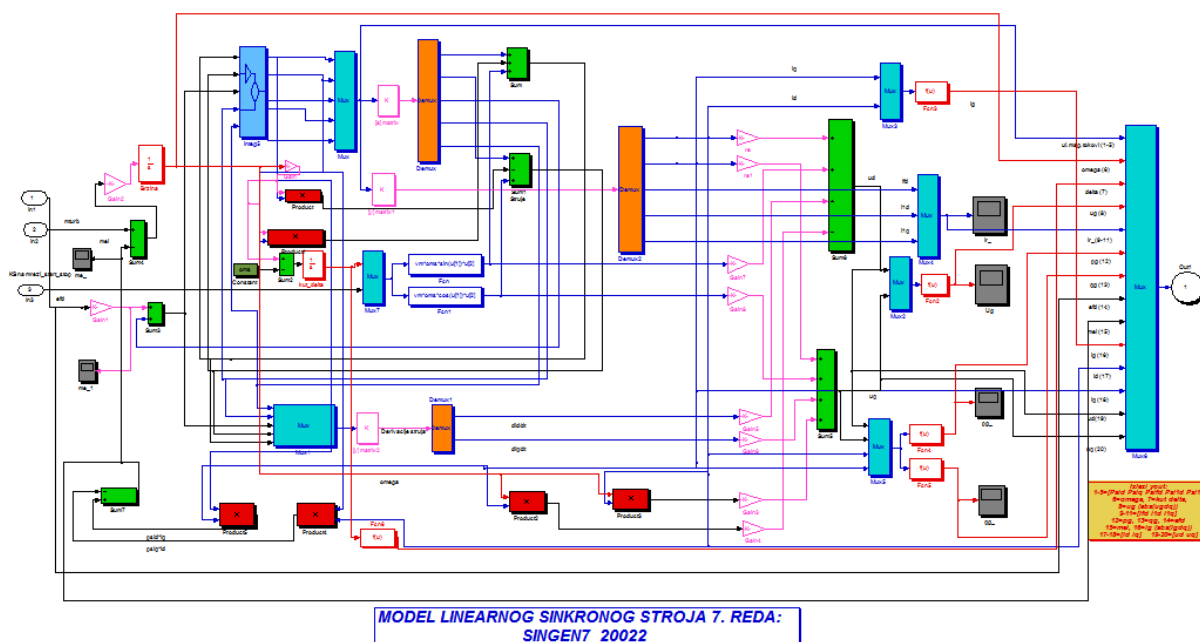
1
In1

2
In2

3
In3

mturb

mel

Kišna mreža_start_stop

efd

Gain2

Gain1

1/s
Brzina

Sum1

Sum3

me_

me_1

Integ1

Mux

K
[A] matrix

Demux

Sum

Product

Product1

K
[B] matrix1

Sum1
Struje

Constant

Sum2

1/s
kut_delta

Mux7

vm*cos*sin(u[1]*u[3])
Fcn

vm*cos*cos(u[1]*u[3])
Fcn1

Demux2

Gain7

Gain8

re

re1

Mux3

f(u)
Fcn3

Sum4

Mux2

f(u)
Fcn2

Ψd

Ψd

Ψq

Mux4

Ψ_

Ug

Sum5

Mux5

f(u)
Fcn4

f(u)
Fcn5

ΨD_

ΨQ_

Mux1

K
[L] matrix2

Derivacija struje

Demux1

di/dt

dig/dt

Gain2

Gain3

Gain5

Gain4

Sum7

Product3

Product4

Product2

Product5

omega

Fcn6

f(u)

psid*iq

psiq*id

Ig

Id

Iq

ud

uq

ul.mag.tokovi (1-5)

omega (6)

delta (7)

ug (8)

Ir_(9-11)

pg (12)

qg (13)

efd (14)

mel (15)

Ig (16)

Id (17)

Iq (18)

ud (19)

uq (20)

Mux6

1
Out1

Izlazi youti:
1-5=[Psid Psiq Psifd Psi1d Psi1q]
6=omega, 7=kut delta,
8=ug (abs(ugdq))
9-11=[ifd i1d i1q]
12=pg, 13=qg, 14=efd
15=mel, 16=ig (abs(igdq))
17-18=[id iq] 19-20=[ud uq]

MODEL LINEARNOG SINKRONOG STROJA 7. REDA:
SINGEN7 20022